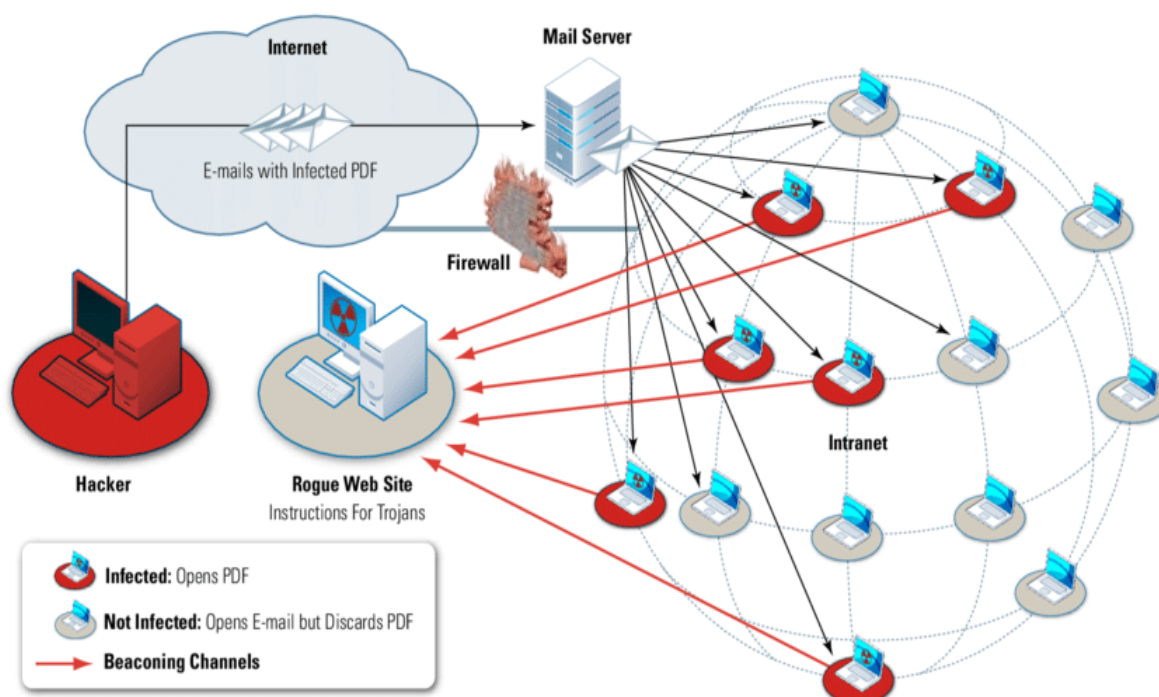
Internet

E-mails with Infected PDF

Mail Server

Firewall

Hacker

Rogue Web Site

Instructions For Trojans

Intranet

Infected: Opens PDF

Not Infected: Opens E-mail but Discards PDF

Beaconing Channels